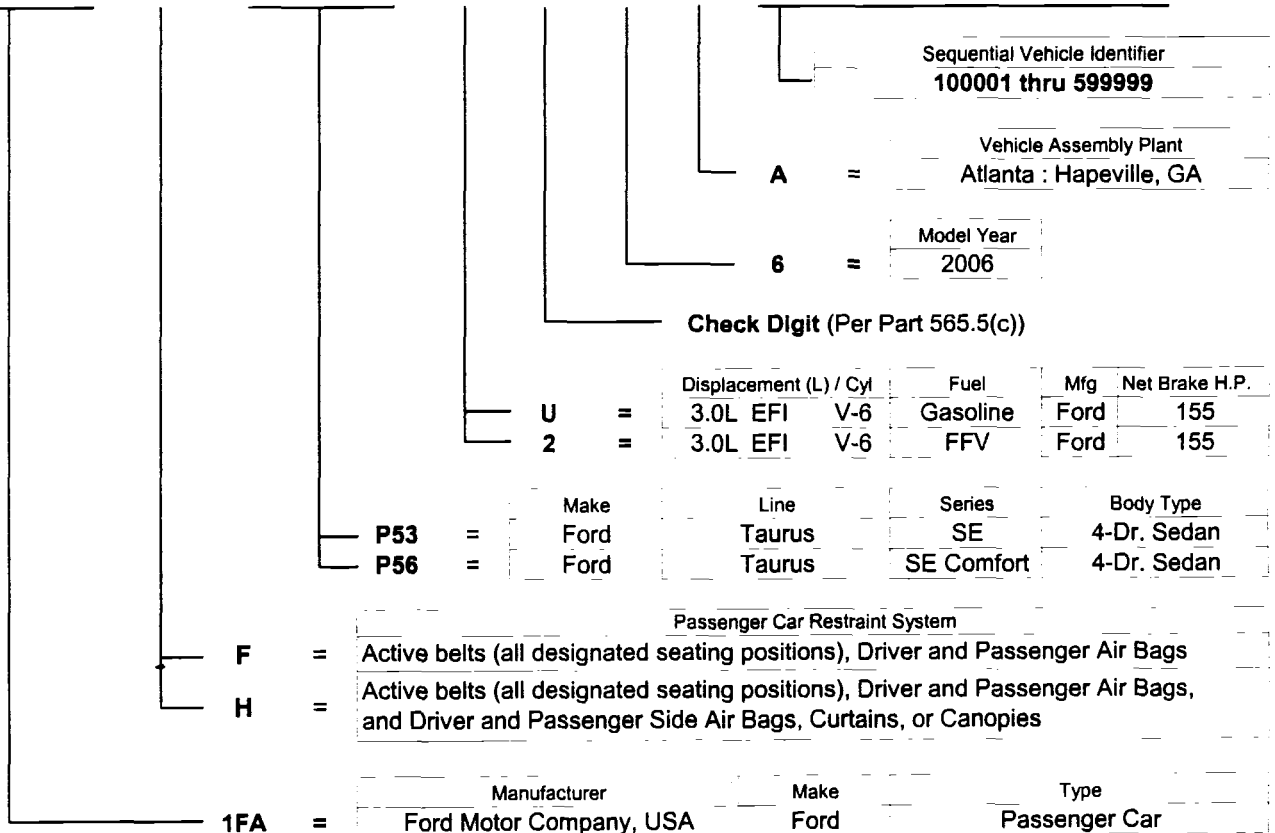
Sequential Vehicle Identifier
**100001 thru 599999**

Vehicle Assembly Plant
**A** = Atlanta : Hapeville, GA

Model Year
**6** = 2006

**Check Digit** (Per Part 565.5(c))

| | | Displacement (L) / Cyl | Fuel | Mfg | Net Brake H.P. |
|---|---|---|---|---|---|
| **U** | = | 3.0L EFI V-6 | Gasoline | Ford | 155 |
| **2** | = | 3.0L EFI V-6 | FFV | Ford | 155 |

| | | Make | Line | Series | Body Type |
|---|---|---|---|---|---|
| **P53** | = | Ford | Taurus | SE | 4-Dr. Sedan |
| **P56** | = | Ford | Taurus | SE Comfort | 4-Dr. Sedan |

Passenger Car Restraint System
**F** = Active belts (all designated seating positions), Driver and Passenger Air Bags
**H** = Active belts (all designated seating positions), Driver and Passenger Air Bags, and Driver and Passenger Side Air Bags, Curtains, or Canopies

| | | Manufacturer | Make | Type |
|---|---|---|---|---|
| **1FA** | = | Ford Motor Company, USA | Ford | Passenger Car |